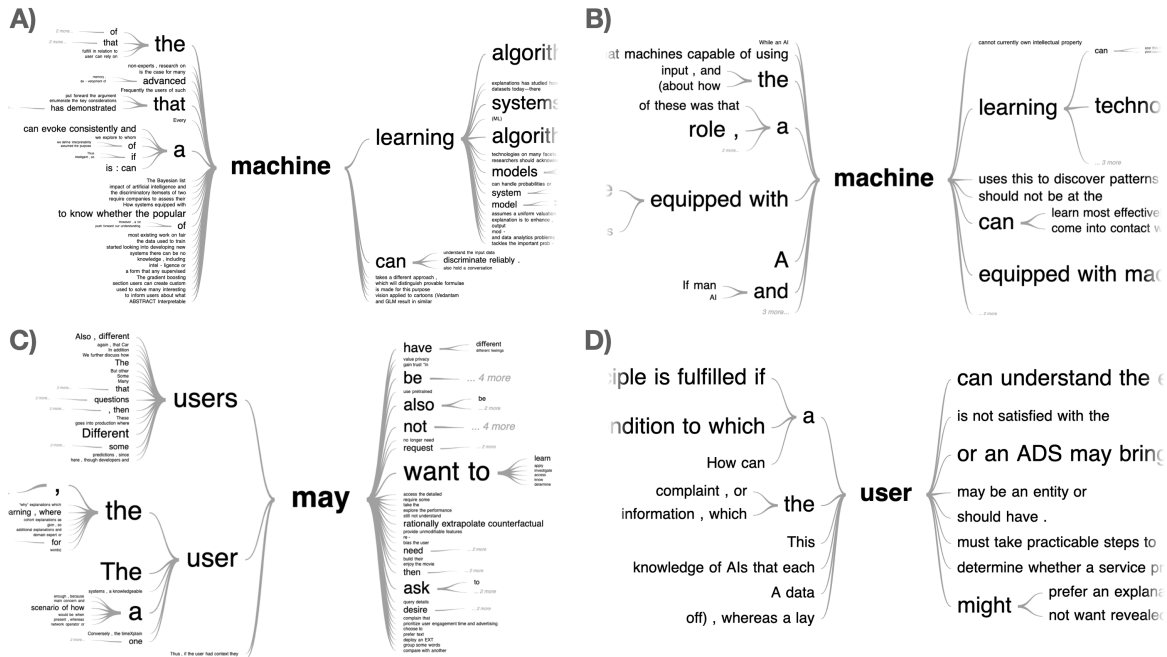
A)

2 more... of
2 more... that
fulfill in relation to
user can rely on
the
non-experts , research on
is the case for many
advanced
Frequently the users of such
put forward the argument
enumerate the key considerations
has demonstrated
that
Every
can evoke consistently and
we explore to whom
of
if
is : can
a
The Bayesian list
impact of artificial intelligence and
the discriminatory formats of two
require companies to assess their
How systems equipped with
to know whether the popular
of
most existing work on fair
the data used to train
started looking into developing new
systems there can be no
knowledge , including
intel - ligence or
a form that any supervised
The gradient boosting
section users can create custom
used to solve many interesting
to inform users about what
ABSTRACT Interpretable

machine

learning
algorith
explanations has studied how
datasets today—there
systems
(ML)
algorith
technologies on many facets
researchers should acknowl
models
can handle probabilities or
system
model
assumes a uniform valuation
explanation is to enhance
output
mod
and data analytics problems
tackles the important prob

can
understand the input data
discriminate reliably .
also hold a conversation
take a different approach ,
which will distinguish provable formulas
is made for this purpose
vision applied to cartoons (Vedantam
and GLM result in similar

B)

While an AI
at machines capable of using
input , and
(about how
the
of these was that
role ,
a
2 more...
equipped with
A
If man
AI
and
3 more...

machine

cannot currently own intellectual property
learning
can
techno
... 3 more
uses this to discover patterns
should not be at the
can
learn most effective
come into contact w
equipped with mac
... 2 more

C)

Also , different
again , that Car
In addition
We further discuss how
The
But other
Some
Many
that
questions
, then
These
goes into production where
Different
some
predictions , since
here , though developers and
users

,
"why" explanations which
arning , where
the
for
The
systems , a knowledgeable
enough , because
main concern and
scenario of how
a
Conversely , the time/Xplain
one
user
Thus , if the user had context they

may

have
different
different feelings
value privacy
gain trust "in
be
... 4 more
user pretrained
also
be
... 2 more
not
... 4 more
no longer need
request
... 2 more
want to
learn
apply
investigate
access the detailed
require some
take the
explore the performance
still not understand
rationally extrapolate counterfactual
provide unmodifiable features
re-
bias the user
need
... 2 more
build their
enjoy the movie
then
... 2 more
ask
to
query details
desire
... 2 more
complain that
prioritize user engagement time and advertising
choose to
prefer text
deploy an EXT
group some words
compare with another

D)

ciple is fulfilled if
ndition to which
a
How can
complaint , or
information , which
the
This
knowledge of AIs that each
A data
off) , whereas a lay

user

can understand the e
is not satisfied with the
or an ADS may bring
may be an entity or
should have .
must take practicable steps to
determine whether a service pr
might
prefer an explana
not want reveale